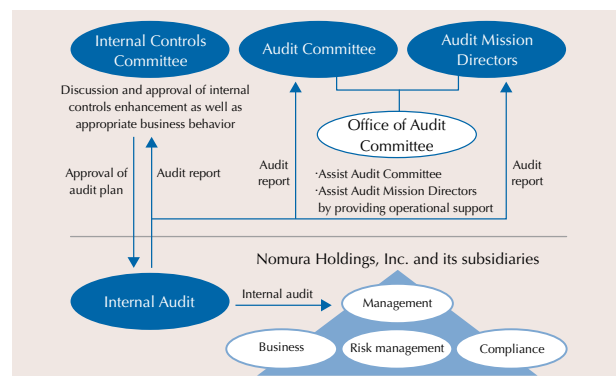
Internal Controls Committee

Audit Committee

Audit Mission Directors

Discussion and approval of internal controls enhancement as well as appropriate business behavior

Office of Audit Committee

Approval of audit plan

Audit report

Audit report

·Assist Audit Committee
·Assist Audit Mission Directors by providing operational support

Audit report

Nomura Holdings, Inc. and its subsidiaries

Internal Audit

Internal audit

Management

Business

Risk management

Compliance